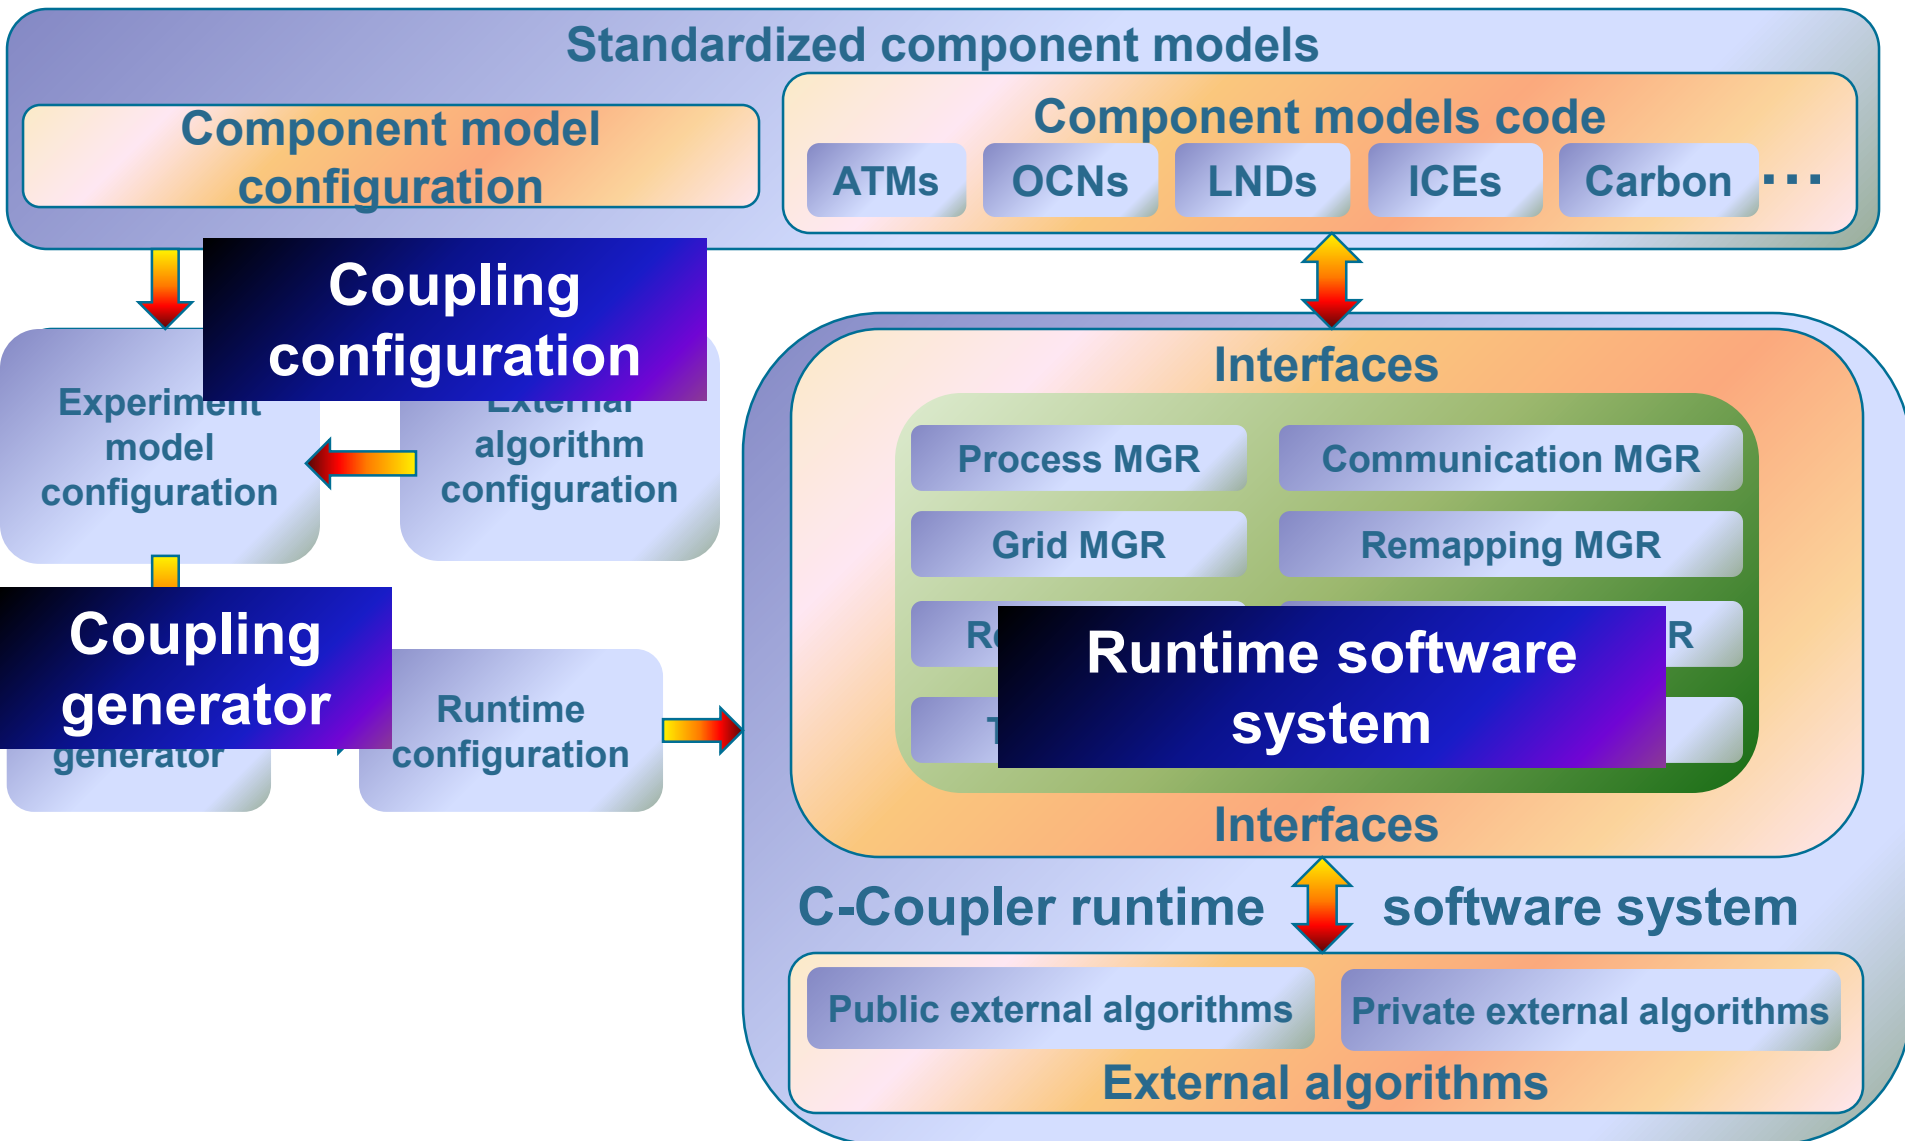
Standardized component models

Component model configuration

Component models code

ATMs OCNs LNDs ICEs Carbon ···

Coupling configuration

Experiment model configuration

External algorithm configuration

Coupling generator

generator

Runtime configuration

Interfaces

Process MGR

Communication MGR

Grid MGR

Remapping MGR

R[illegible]

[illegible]R

T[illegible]

Runtime software system

Interfaces

C-Coupler runtime software system

Public external algorithms

Private external algorithms

External algorithms